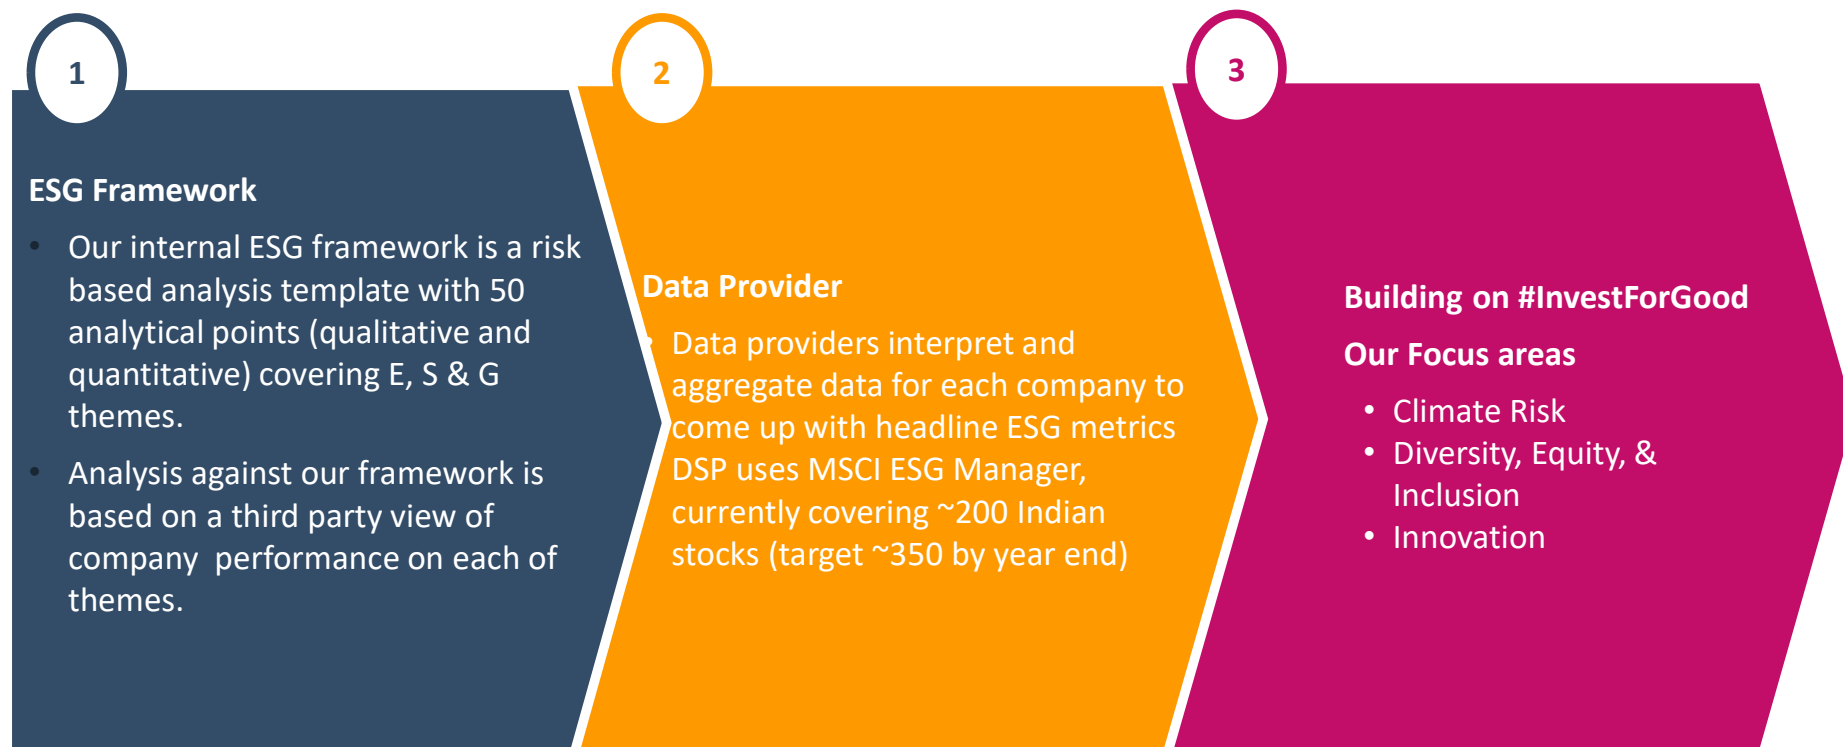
1

ESG Framework

- Our internal ESG framework is a risk based analysis template with 50 analytical points (qualitative and quantitative) covering E, S & G themes.
- Analysis against our framework is based on a third party view of company performance on each of themes.

2

Data Provider

- Data providers interpret and aggregate data for each company to come up with headline ESG metrics DSP uses MSCI ESG Manager, currently covering ~200 Indian stocks (target ~350 by year end)

3

Building on #InvestForGood

Our Focus areas

- Climate Risk
- Diversity, Equity, & Inclusion
- Innovation